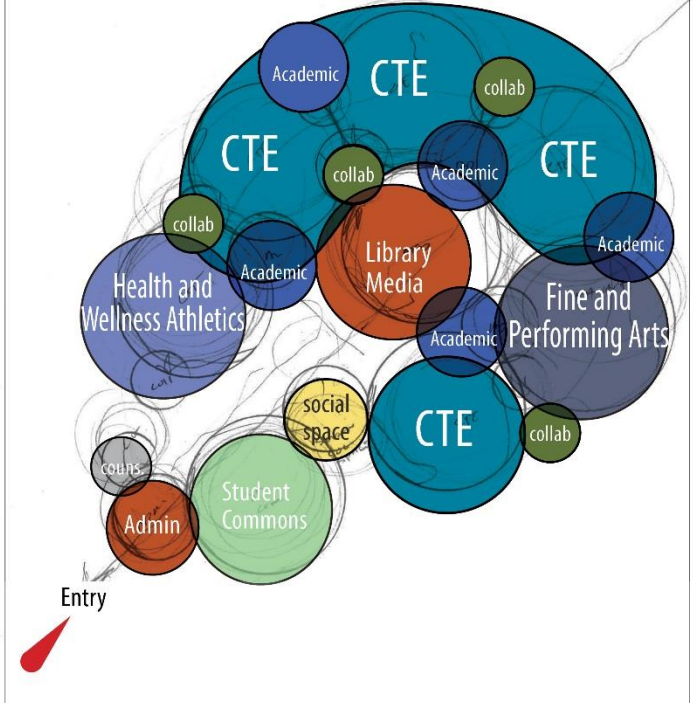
Academic
CTE
collab
CTE
collab
Academic
CTE
collab
Academic
Library Media
Academic
Health and Wellness Athletics
Fine and Performing Arts
Academic
social space
CTE
collab
couns.
Student Commons
Admin
Entry